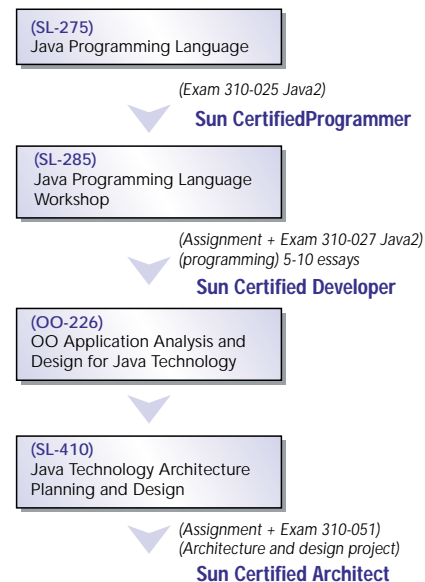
(SL-275)
Java Programming Language

(Exam 310-025 Java2)

Sun CertifiedProgrammer

(SL-285)
Java Programming Language Workshop

(Assignment + Exam 310-027 Java2)
(programming) 5-10 essays

Sun Certified Developer

(OO-226)
OO Application Analysis and Design for Java Technology

(SL-410)
Java Technology Architecture Planning and Design

(Assignment + Exam 310-051)
(Architecture and design project)

Sun Certified Architect